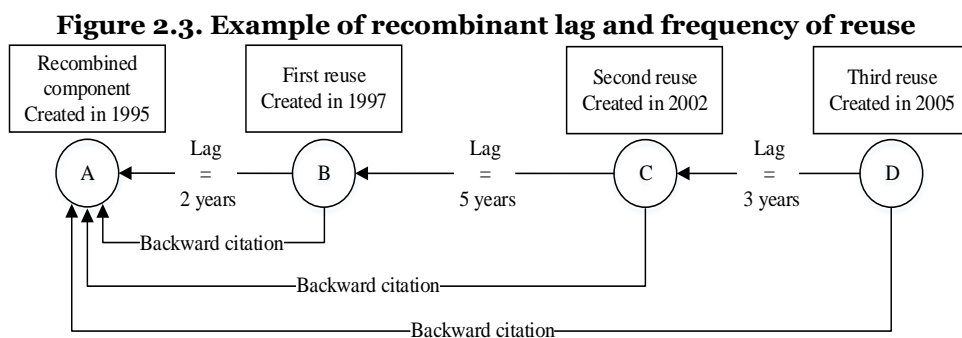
Figure 2.3. Example of recombinant lag and frequency of reuse

Recombined component Created in 1995

First reuse Created in 1997

Second reuse Created in 2002

Third reuse Created in 2005

A

Lag = 2 years

B

Lag = 5 years

C

Lag = 3 years

D

Backward citation

Backward citation

Backward citation